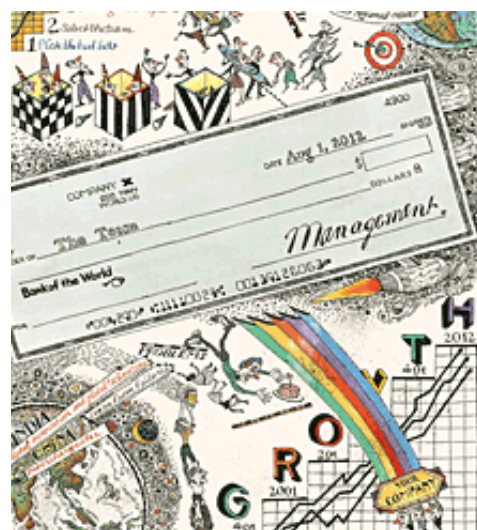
2 Select the best...
1 Pick the best lots

4900

COMPANY

DATE Aug 1, 2012

$

DOLLARS

The Team

Management

Bank of the World

⑈004293⑈ ⑆111102294⑆ 001041 2606⑈

PROFITS

G R O W T H

2001

2012

YOUR COMPANY

INDIA

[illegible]